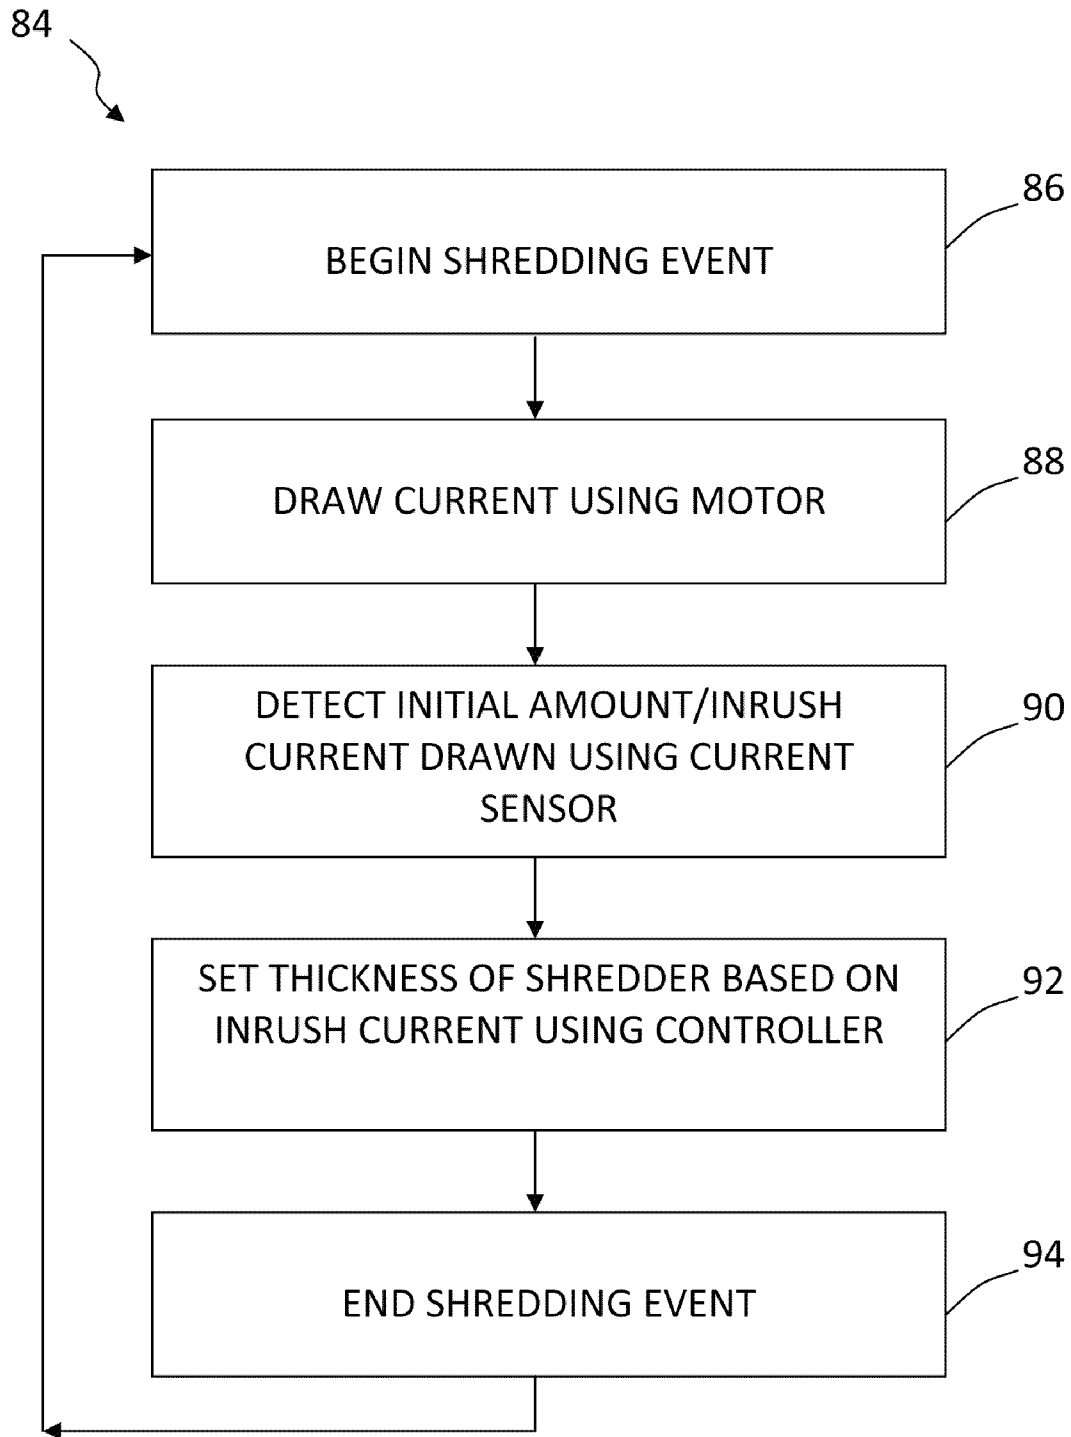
84

BEGIN SHREDDING EVENT

86

DRAW CURRENT USING MOTOR

88

DETECT INITIAL AMOUNT/INRUSH CURRENT DRAWN USING CURRENT SENSOR

90

SET THICKNESS OF SHREDDER BASED ON INRUSH CURRENT USING CONTROLLER

92

END SHREDDING EVENT

94